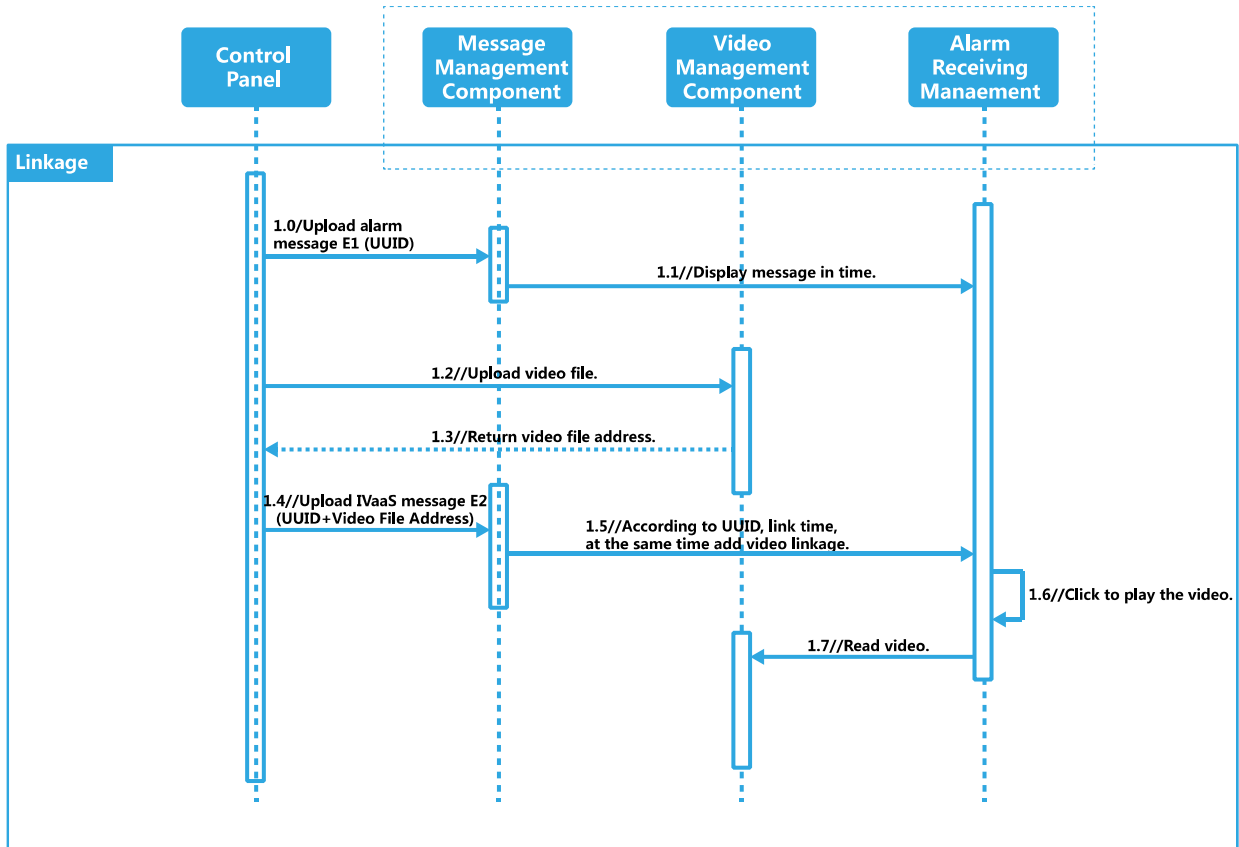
Control Panel

Message Management Component

Video Management Component

Alarm Receiving Manaement

Linkage

1.0/Upload alarm message E1 (UUID)

1.1//Display message in time.

1.2//Upload video file.

1.3//Return video file address.

1.4//Upload IVaaS message E2 (UUID+Video File Address)

1.5//According to UUID, link time, at the same time add video linkage.

1.6//Click to play the video.

1.7//Read video.